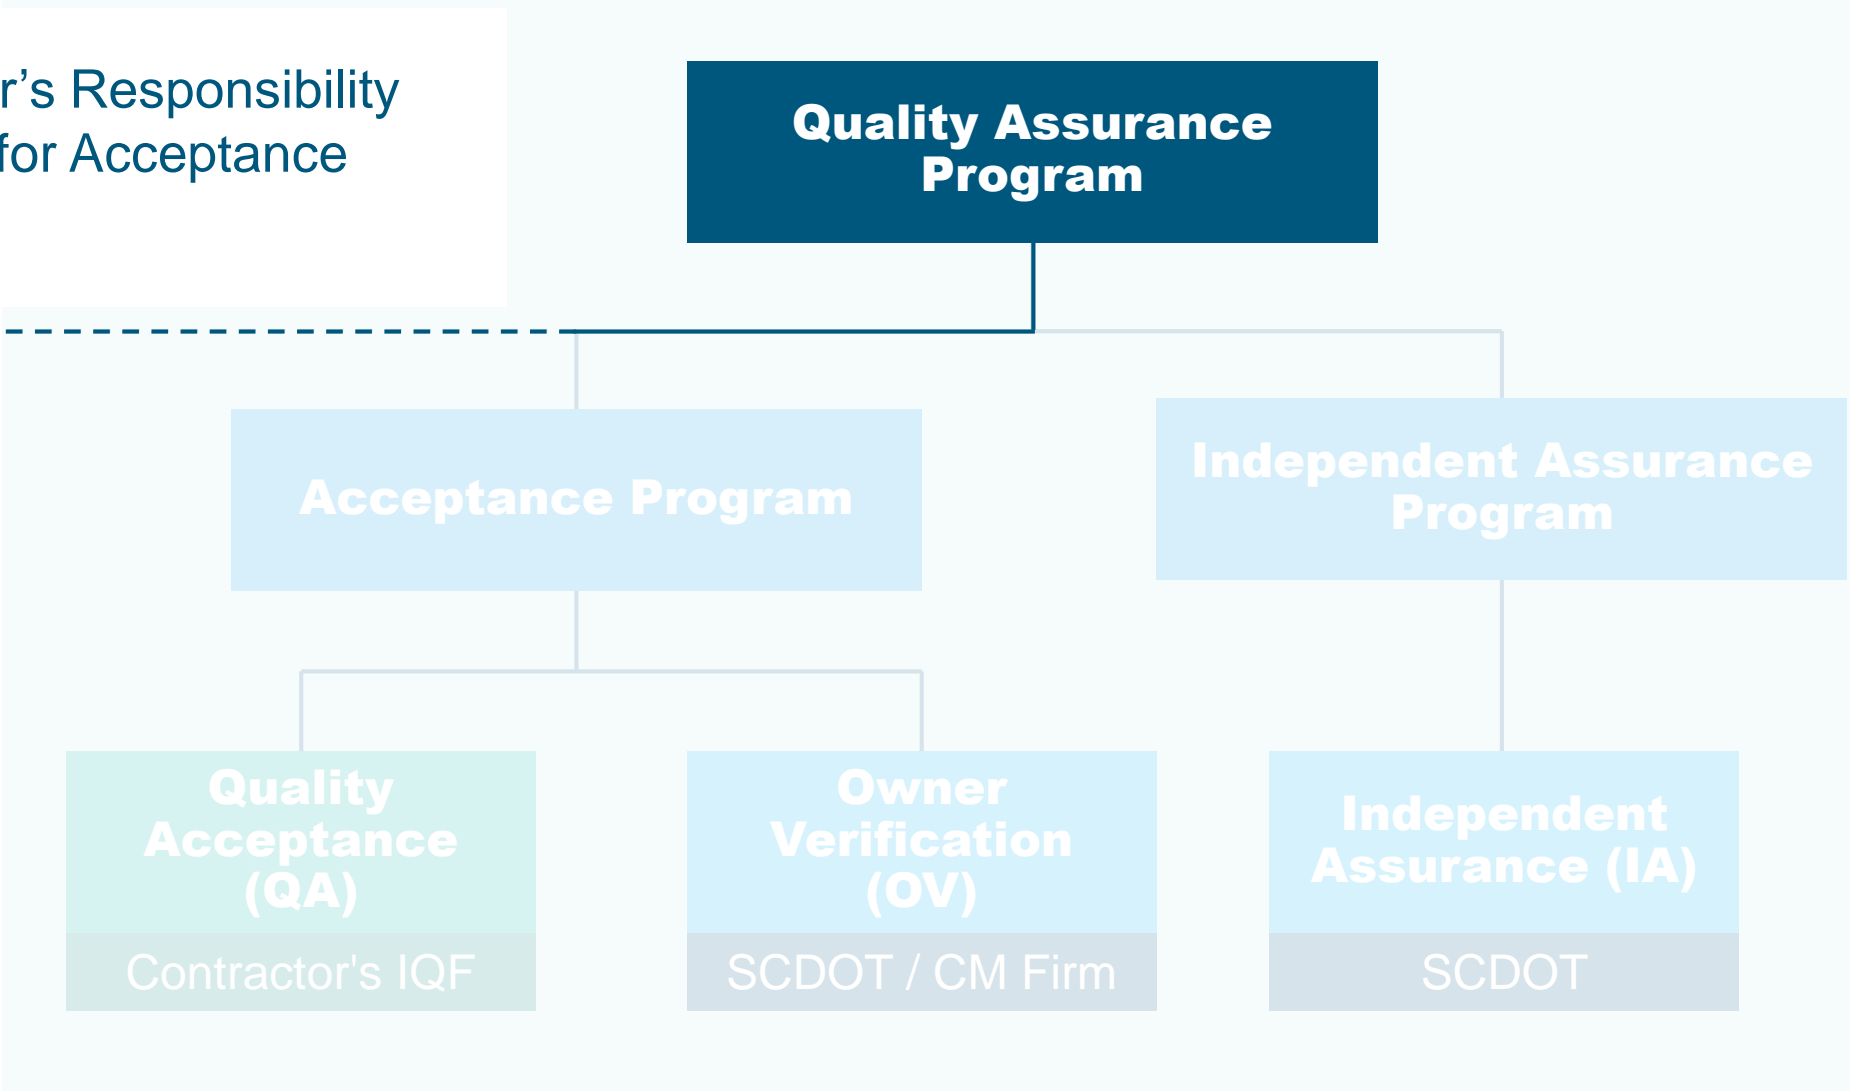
r’s Responsibility for Acceptance

Quality Assurance Program

Acceptance Program

Independent Assurance Program

Quality Acceptance (QA)

Contractor's IQF

Owner Verification (OV)

SCDOT / CM Firm

Independent Assurance (IA)

SCDOT